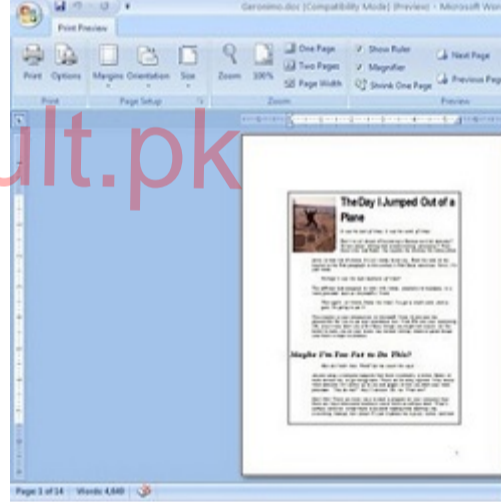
Geronimo.doc [Compatibility Mode] (Preview) - Microsoft Wo

Print Preview

Print Options Margins Orientation Size Zoom 100% One Page Two Pages Page Width Show Ruler Magnifier Shrink One Page Next Page Previous Page

Print Page Setup Zoom Preview

ult.pk

The Day I Jumped Out of a Plane

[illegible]

Maybe I'm Too Fat to Do This?

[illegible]

Page 1 of 14 Words: 4,649